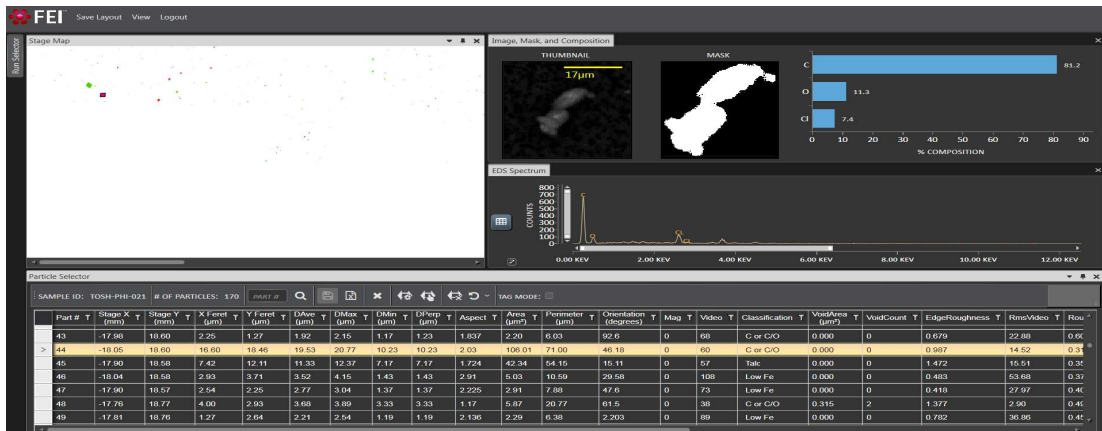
FEI Save Layout View Logout

Run Selector

Stage Map

Image, Mask, and Composition

THUMBNAIL

$17\mu m$

MASK

C 81.2

O 11.3

Cl 7.4

0 10 20 30 40 50 60 70 80 90

% COMPOSITION

EDS Spectrum

COUNTS

800 700 600 500 400 300 200 100 0

0.00 KEV 2.00 KEV 4.00 KEV 6.00 KEV 8.00 KEV 10.00 KEV 12.00 KEV

Particle Selector

SAMPLE ID: TOSH-PHI-021 # OF PARTICLES: 170 PART # TAG MODE:

| | Part # | Stage X (mm) | Stage Y (mm) | X Feret (µm) | Y Feret (µm) | DAve (µm) | DMax (µm) | DMin (µm) | DPerp (µm) | Aspect | Area (µm²) | Perimeter (µm) | Orientation (degrees) | Mag | Video | Classification | VoidArea (µm²) | VoidCount | EdgeRoughness | RmsVideo | Rou |
|---|---|---|---|---|---|---|---|---|---|---|---|---|---|---|---|---|---|---|---|---|---|
| | 43 | -17.98 | 18.60 | 2.25 | 1.27 | 1.92 | 2.15 | 1.17 | 1.23 | 1.837 | 2.20 | 6.03 | 92.6 | 0 | 68 | C or C/O | 0.000 | 0 | 0.679 | 22.88 | 0.6 |
| > | 44 | -18.05 | 18.60 | 16.60 | 18.46 | 19.53 | 20.77 | 10.23 | 10.23 | 2.03 | 106.01 | 71.00 | 46.18 | 0 | 60 | C or C/O | 0.000 | 0 | 0.987 | 14.52 | 0.3 |
| | 45 | -17.96 | 18.58 | 7.42 | 12.11 | 11.33 | 12.37 | 7.17 | 7.17 | 1.724 | 42.34 | 54.15 | 15.11 | 0 | 57 | Talc | 0.000 | 0 | 1.472 | 15.51 | 0.3 |
| | 46 | -18.04 | 18.58 | 2.93 | 3.71 | 3.52 | 4.15 | 1.43 | 1.43 | 2.91 | 5.03 | 10.59 | 29.58 | 0 | 108 | Low Fe | 0.000 | 0 | 0.483 | 53.68 | 0.3 |
| | 47 | -17.90 | 18.57 | 2.54 | 2.25 | 2.77 | 3.04 | 1.37 | 1.37 | 2.225 | 2.91 | 7.88 | 47.6 | 0 | 73 | Low Fe | 0.000 | 0 | 0.418 | 27.97 | 0.4 |
| | 48 | -17.76 | 18.77 | 4.00 | 2.93 | 3.68 | 3.89 | 3.33 | 3.33 | 1.17 | 5.87 | 20.77 | 61.5 | 0 | 38 | C or C/O | 0.315 | 2 | 1.377 | 2.90 | 0.4 |
| | 49 | -17.81 | 18.76 | 1.27 | 2.64 | 2.21 | 2.54 | 1.19 | 1.19 | 2.136 | 2.29 | 6.38 | 2.203 | 0 | 89 | Low Fe | 0.000 | 0 | 0.782 | 36.86 | 0.4 |